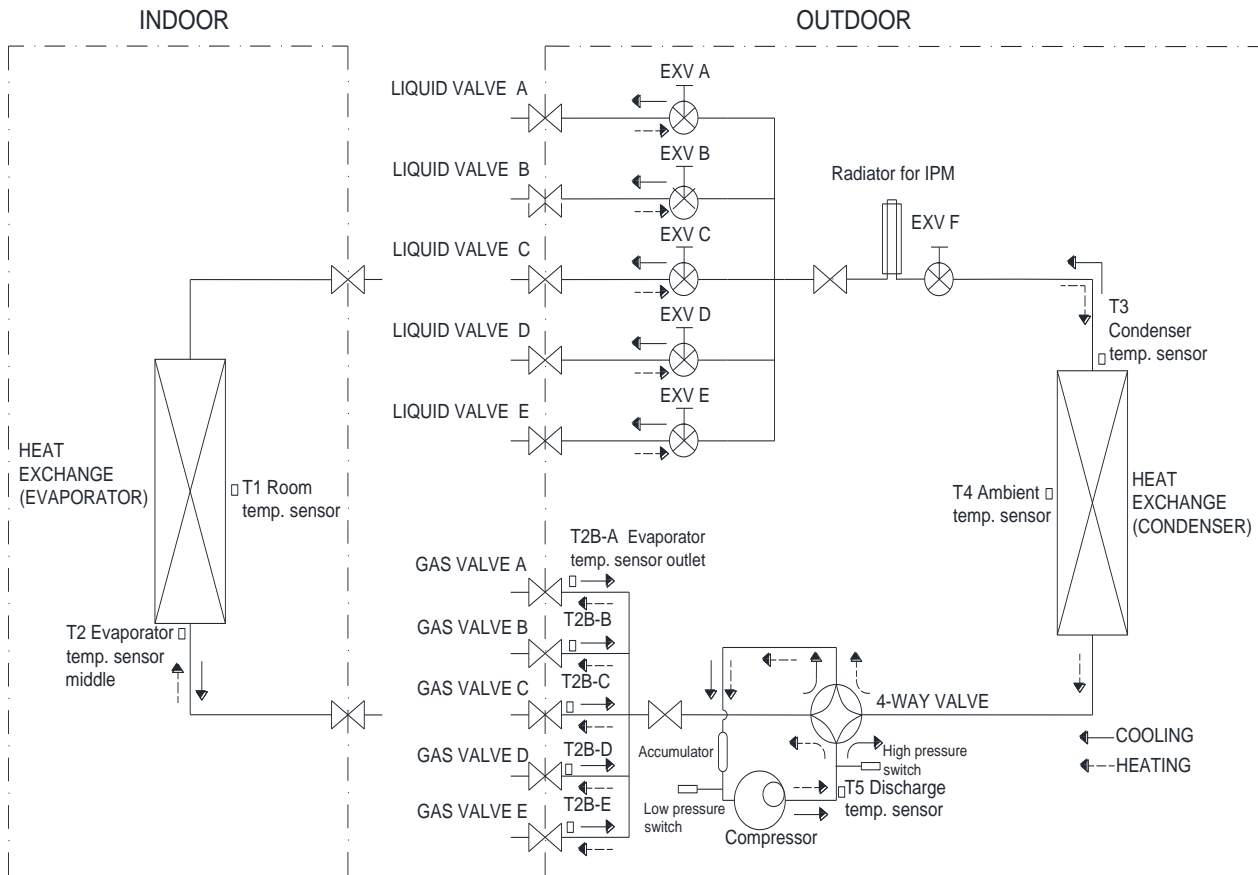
INDOOR

OUTDOOR

LIQUID VALVE A

EXV A

LIQUID VALVE B

EXV B

Radiator for IPM

LIQUID VALVE C

EXV C

EXV F

LIQUID VALVE D

EXV D

T3 Condenser temp. sensor

LIQUID VALVE E

EXV E

HEAT EXCHANGE (EVAPORATOR)

T1 Room temp. sensor

T4 Ambient temp. sensor

HEAT EXCHANGE (CONDENSER)

GAS VALVE A

T2B-A Evaporator temp. sensor outlet

GAS VALVE B

T2B-B

T2 Evaporator temp. sensor middle

GAS VALVE C

T2B-C

4-WAY VALVE

GAS VALVE D

T2B-D

Accumulator

High pressure switch

COOLING

HEATING

GAS VALVE E

T2B-E

Low pressure switch

T5 Discharge temp. sensor

Compressor